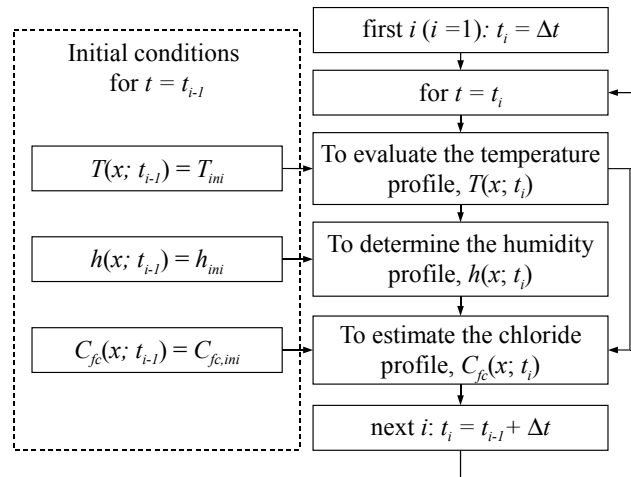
Initial conditions for $t = t_{i-1}$

$T(x;\, t_{i-1}) = T_{ini}$

$h(x;\, t_{i-1}) = h_{ini}$

$C_{fc}(x;\, t_{i-1}) = C_{fc,ini}$

first $i$ ($i = 1$): $t_i = \Delta t$

for $t = t_i$

To evaluate the temperature profile, $T(x;\, t_i)$

To determine the humidity profile, $h(x;\, t_i)$

To estimate the chloride profile, $C_{fc}(x;\, t_i)$

next $i$: $t_i = t_{i-1} + \Delta t$